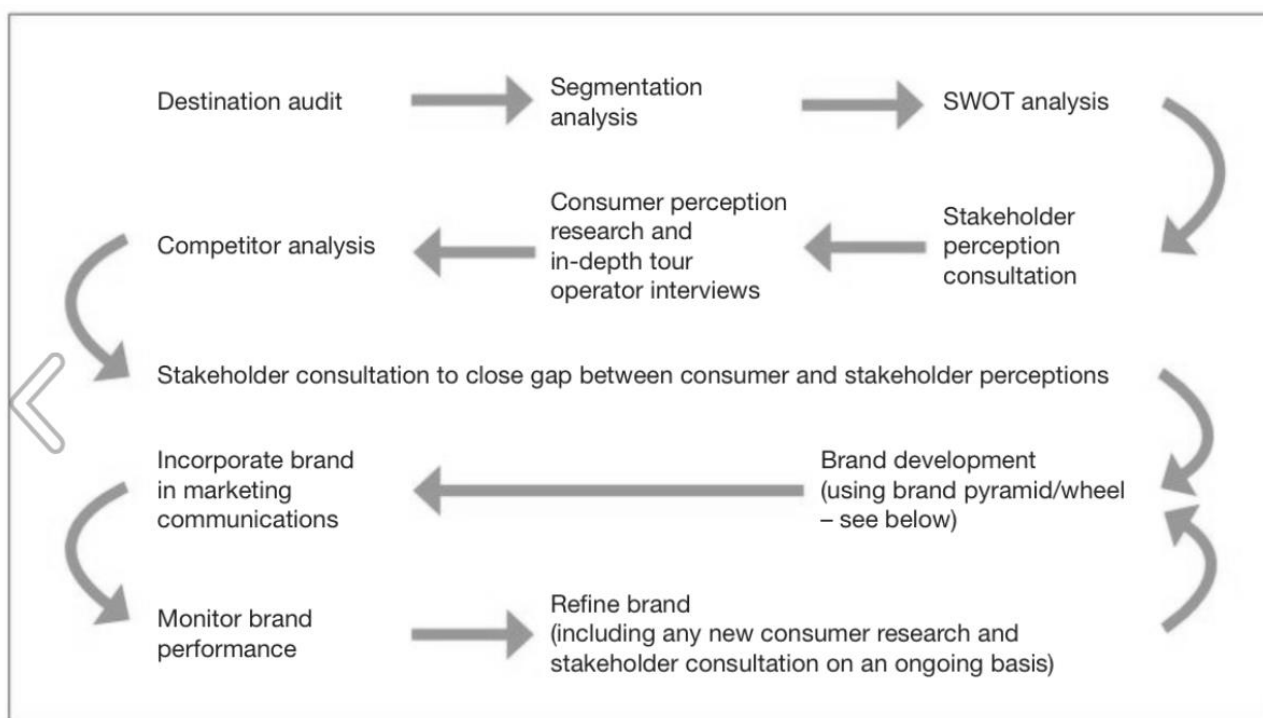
Destination audit

Segmentation analysis

SWOT analysis

Stakeholder perception consultation

Consumer perception research and in-depth tour operator interviews

Competitor analysis

Stakeholder consultation to close gap between consumer and stakeholder perceptions

Brand development (using brand pyramid/wheel – see below)

Incorporate brand in marketing communications

Monitor brand performance

Refine brand (including any new consumer research and stakeholder consultation on an ongoing basis)